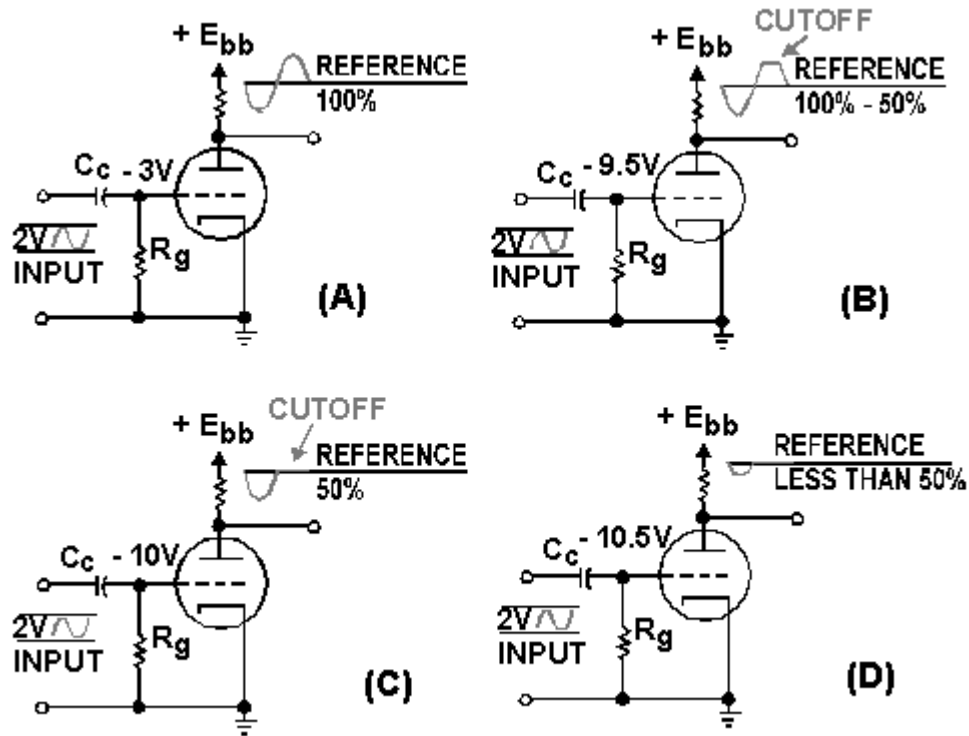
$+E_{bb}$
REFERENCE
100%
$C_c$ - 3V
2V
INPUT
$R_g$
(A)

CUTOFF
$+E_{bb}$
REFERENCE
100% - 50%
$C_c$ - 9.5V
2V
INPUT
$R_g$
(B)

CUTOFF
$+E_{bb}$
REFERENCE
50%
$C_c$ - 10V
2V
INPUT
$R_g$
(C)

$+E_{bb}$
REFERENCE
LESS THAN 50%
$C_c$ - 10.5V
2V
INPUT
$R_g$
(D)